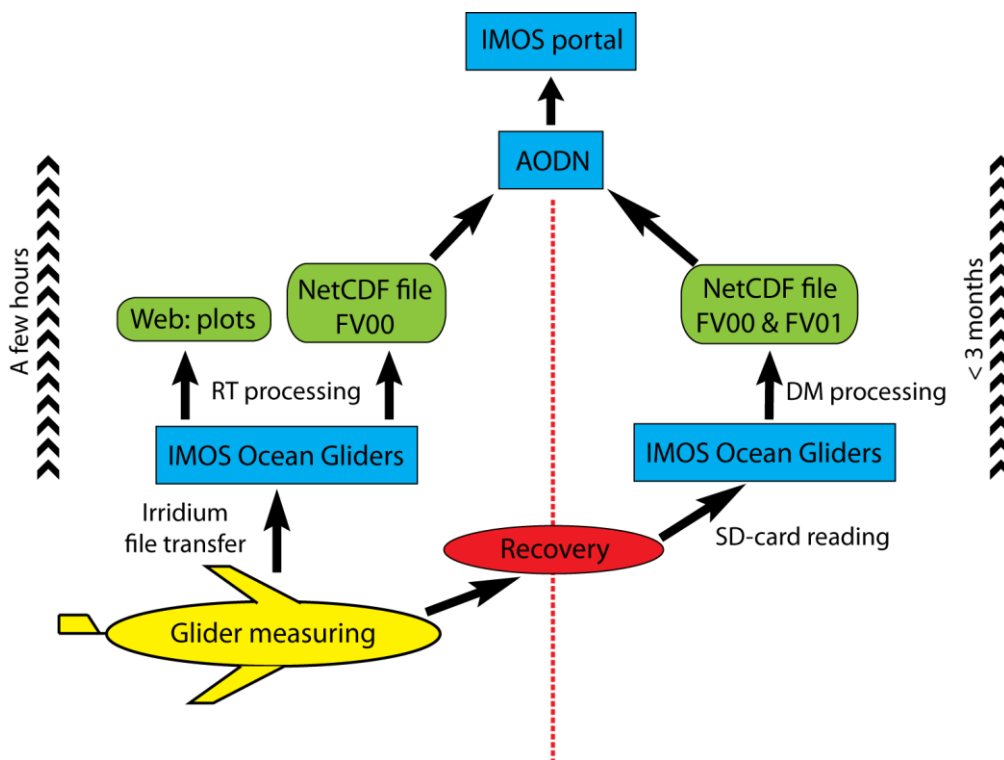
IMOS portal

AODN

A few hours

Web: plots

NetCDF file FV00

RT processing

IMOS Ocean Gliders

Irridium file transfer

Glider measuring

Recovery

NetCDF file FV00 & FV01

DM processing

IMOS Ocean Gliders

SD-card reading

< 3 months